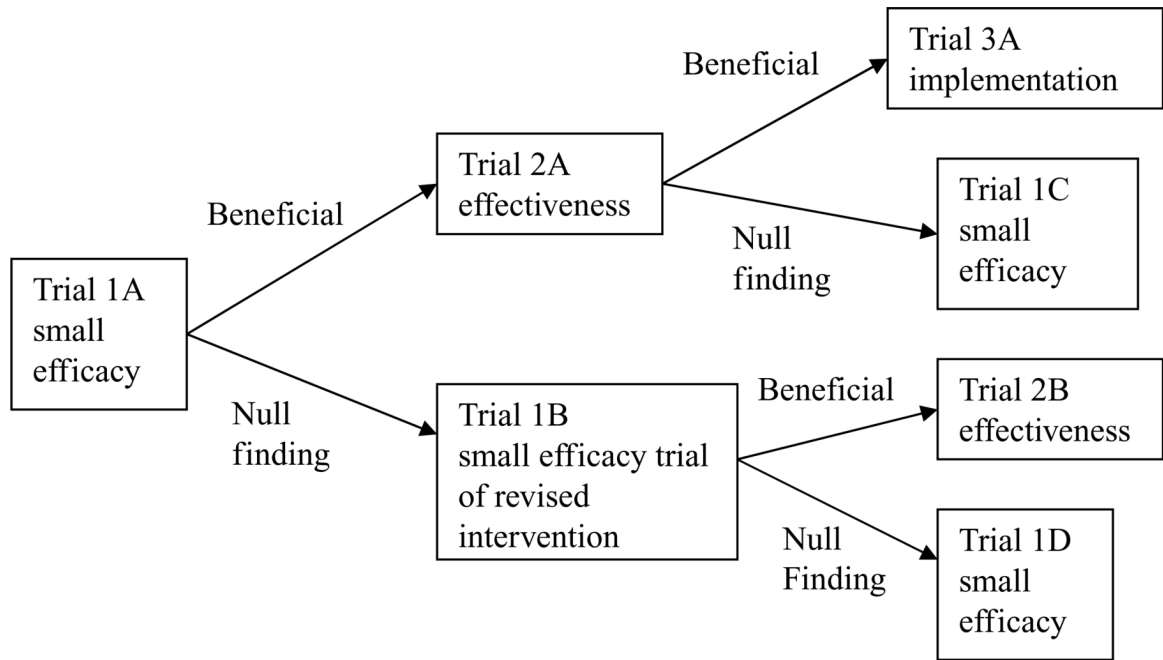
Trial 1A
small
efficacy

Beneficial

Trial 2A
effectiveness

Beneficial

Trial 3A
implementation

Null
finding

Trial 1C
small
efficacy

Null
finding

Trial 1B
small efficacy trial
of revised
intervention

Beneficial

Trial 2B
effectiveness

Null
Finding

Trial 1D
small
efficacy